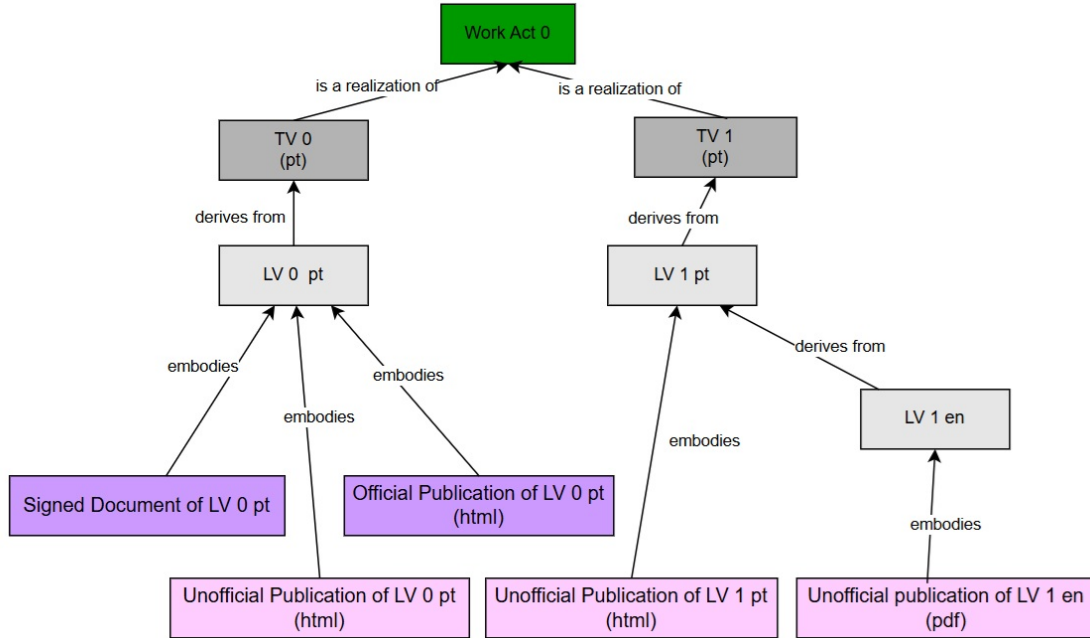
Work Act 0

is a realization of

is a realization of

TV 0
(pt)

TV 1
(pt)

derives from

derives from

LV 0 pt

LV 1 pt

embodies

embodies

embodies

derives from

LV 1 en

embodies

embodies

Signed Document of LV 0 pt

Official Publication of LV 0 pt
(html)

Unofficial Publication of LV 0 pt
(html)

Unofficial Publication of LV 1 pt
(html)

Unofficial publication of LV 1 en
(pdf)